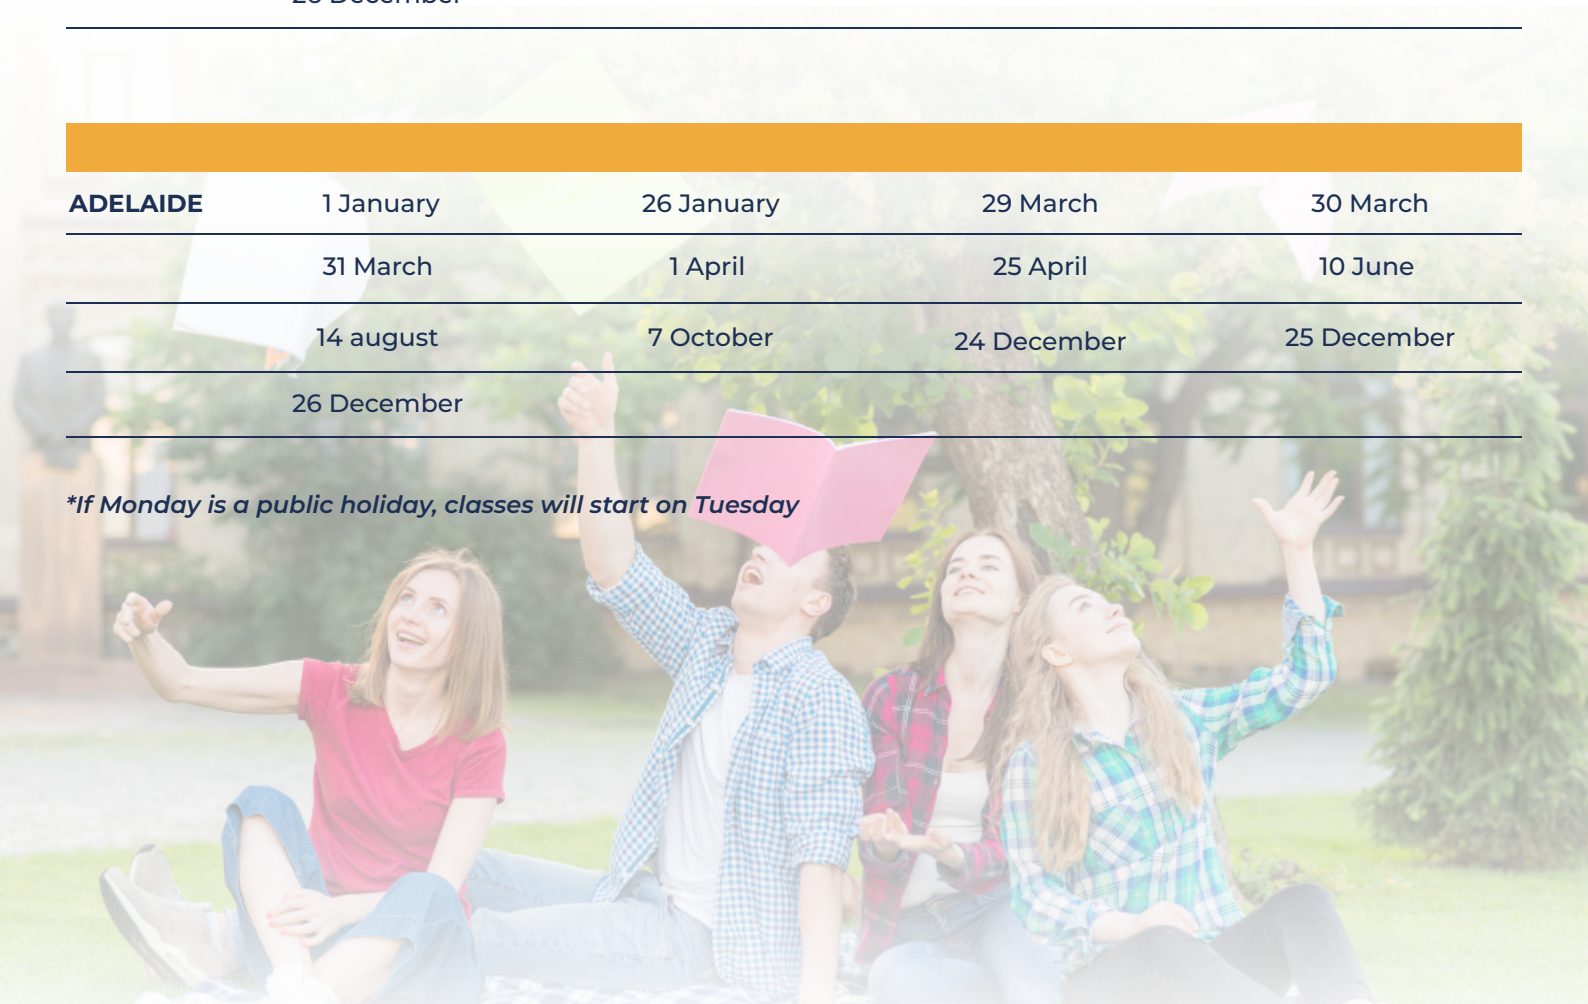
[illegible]

| | | | | |
|---|---|---|---|---|
| ADELAIDE | 1 January | 26 January | 29 March | 30 March |
| | 31 March | 1 April | 25 April | 10 June |
| | 14 august | 7 October | 24 December | 25 December |
| | 26 December | | | |

*If Monday is a public holiday, classes will start on Tuesday